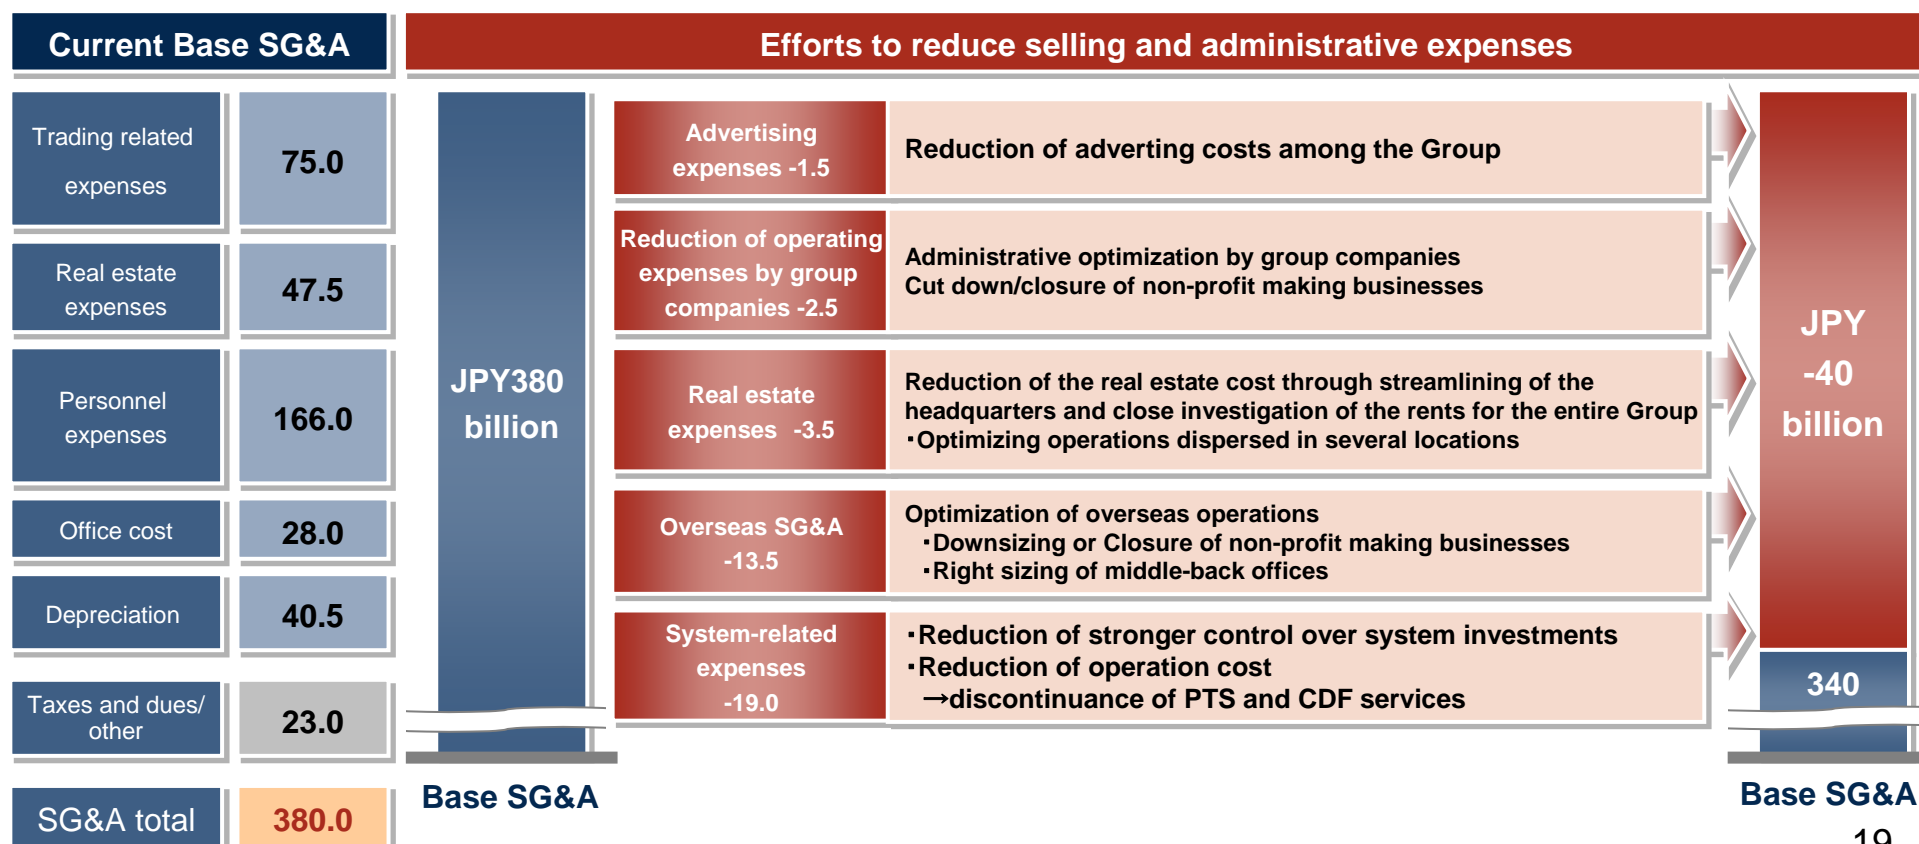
Current Base SG&A

| Trading related expenses | 75.0 |
|---|---|
| Real estate expenses | 47.5 |
| Personnel expenses | 166.0 |
| Office cost | 28.0 |
| Depreciation | 40.5 |
| Taxes and dues/ other | 23.0 |
| SG&A total | 380.0 |

Efforts to reduce selling and administrative expenses

JPY380 billion

Base SG&A

| Advertising expenses -1.5 | Reduction of adverting costs among the Group |
|---|---|
| Reduction of operating expenses by group companies -2.5 | Administrative optimization by group companies Cut down/closure of non-profit making businesses |
| Real estate expenses -3.5 | Reduction of the real estate cost through streamlining of the headquarters and close investigation of the rents for the entire Group ･Optimizing operations dispersed in several locations |
| Overseas SG&A -13.5 | Optimization of overseas operations ･Downsizing or Closure of non-profit making businesses ･Right sizing of middle-back offices |
| System-related expenses -19.0 | ･Reduction of stronger control over system investments ･Reduction of operation cost →discontinuance of PTS and CDF services |

JPY -40 billion

340

Base SG&A

19